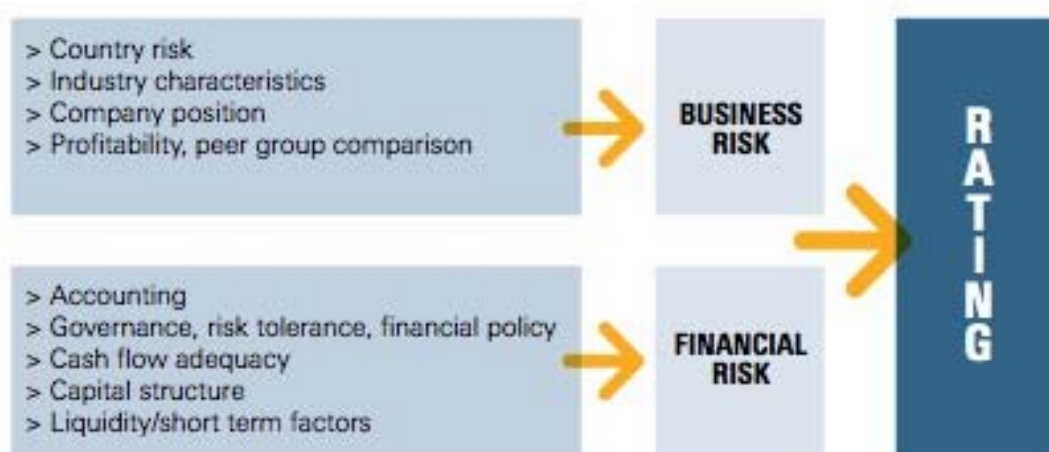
> Country risk
> Industry characteristics
> Company position
> Profitability, peer group comparison

BUSINESS RISK

> Accounting
> Governance, risk tolerance, financial policy
> Cash flow adequacy
> Capital structure
> Liquidity/short term factors

FINANCIAL RISK

RATING